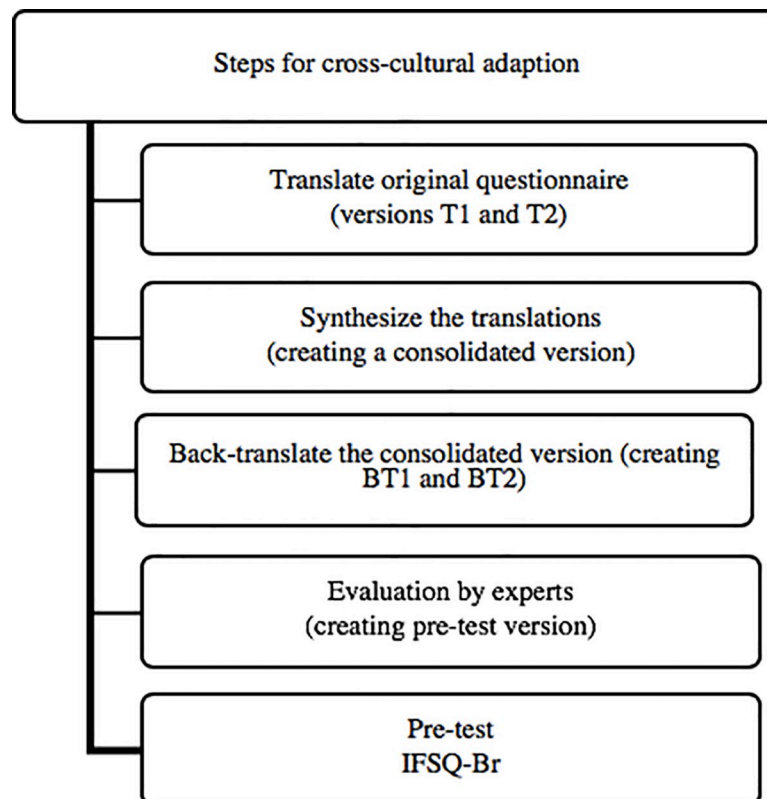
Steps for cross-cultural adaption

Translate original questionnaire
(versions T1 and T2)

Synthesize the translations
(creating a consolidated version)

Back-translate the consolidated version (creating BT1 and BT2)

Evaluation by experts
(creating pre-test version)

Pre-test
IFSQ-Br